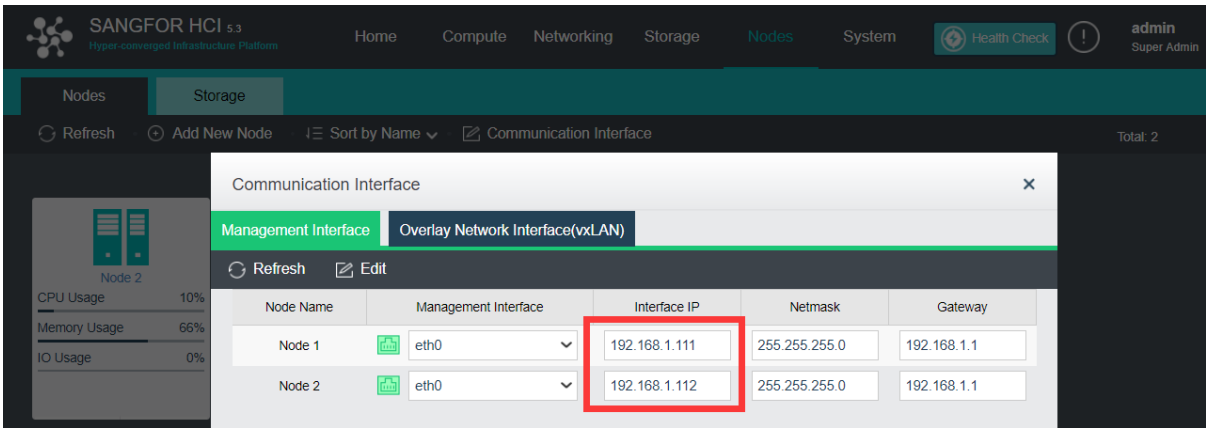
SANGFOR HCI 5.3
Hyper-converged Infrastructure Platform

Home Compute Networking Storage Nodes System Health Check admin Super Admin

Nodes Storage

Refresh Add New Node Sort by Name Communication Interface Total: 2

Node 2
CPU Usage 10%
Memory Usage 66%
IO Usage 0%

Communication Interface ×

Management Interface Overlay Network Interface(vxLAN)

Refresh Edit

| Node Name | Management Interface | Interface IP | Netmask | Gateway |
|---|---|---|---|---|
| Node 1 | eth0 | 192.168.1.111 | 255.255.255.0 | 192.168.1.1 |
| Node 2 | eth0 | 192.168.1.112 | 255.255.255.0 | 192.168.1.1 |